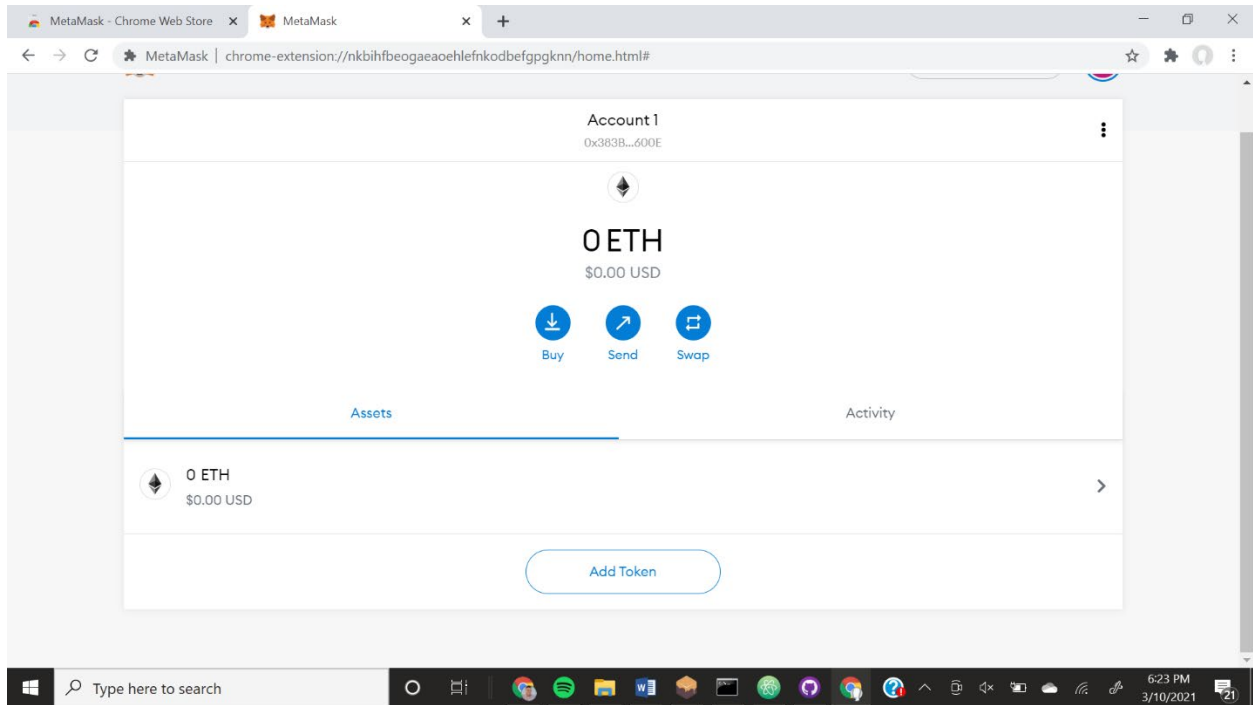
MetaMask - Chrome Web Store
MetaMask

MetaMask | chrome-extension://nkbihfbeogaeaoehlefnkodbefgpgknn/home.html#

Account 1
0x383B...600E

0 ETH
$0.00 USD

Buy
Send
Swap

Assets
Activity

0 ETH
$0.00 USD

Add Token

Type here to search

6:23 PM
3/10/2021
21